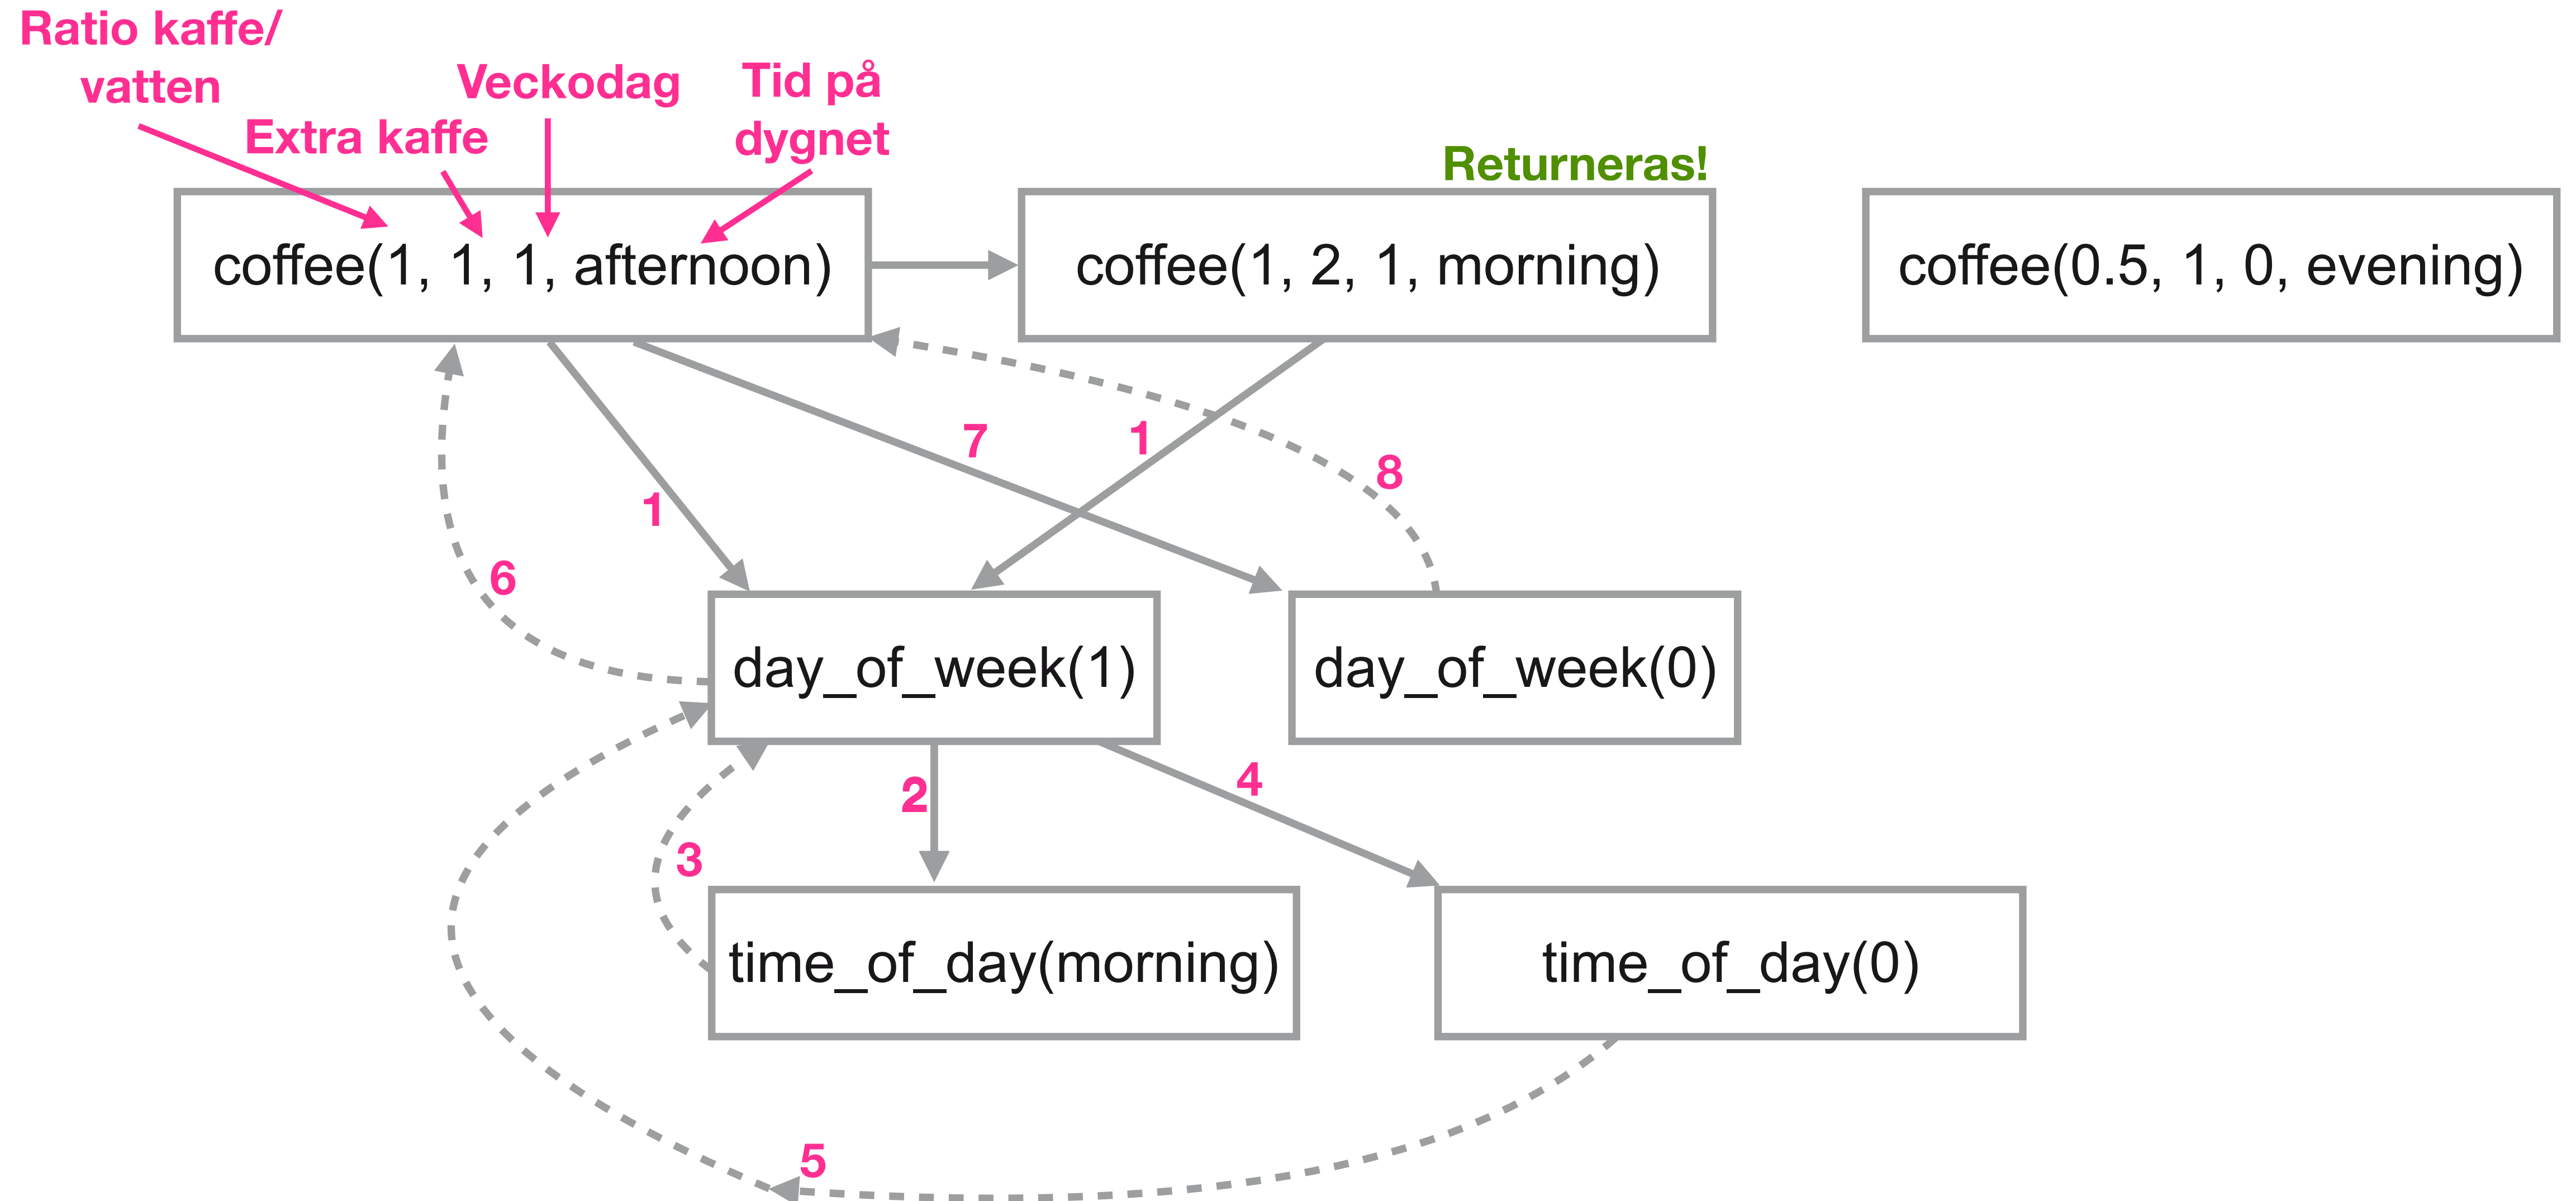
Ratio kaffe/ vatten

Extra kaffe

Veckodag

Tid på dygnet

Returneras!

coffee(1, 1, 1, afternoon)

coffee(1, 2, 1, morning)

coffee(0.5, 1, 0, evening)

7

1

8

1

6

day_of_week(1)

day_of_week(0)

2

4

3

time_of_day(morning)

time_of_day(0)

5